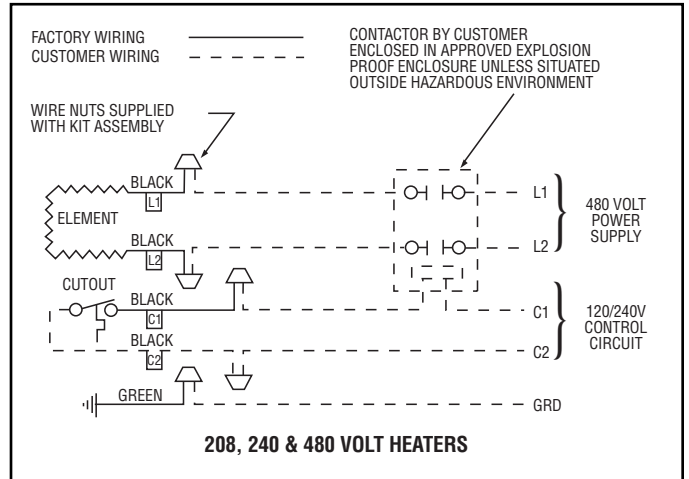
FACTORY WIRING
CUSTOMER WIRING

CONTACTOR BY CUSTOMER ENCLOSED IN APPROVED EXPLOSION PROOF ENCLOSURE UNLESS SITUATED OUTSIDE HAZARDOUS ENVIRONMENT

WIRE NUTS SUPPLIED WITH KIT ASSEMBLY

BLACK
L1
ELEMENT
BLACK
L2
CUTOUT
BLACK
C1
BLACK
C2
GREEN

L1
L2
480 VOLT POWER SUPPLY
C1
C2
120/240V CONTROL CIRCUIT
GRD

208, 240 & 480 VOLT HEATERS